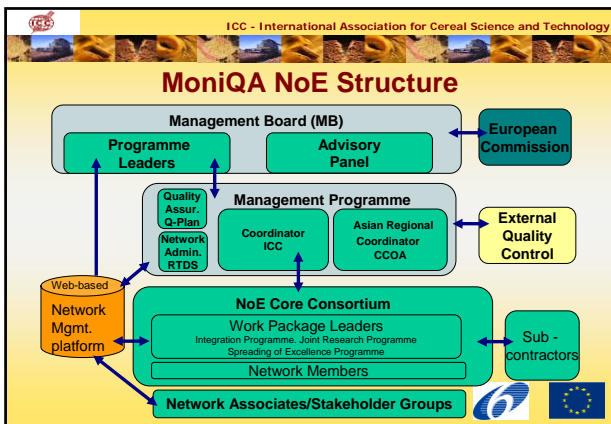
ICC

ICC - International Association for Cereal Science and Technology

MoniQA NoE Structure

Management Board (MB)

Programme Leaders

Advisory Panel

European Commission

Management Programme

Quality Assur. Q-Plan

Network Admin. RTDS

Coordinator ICC

Asian Regional Coordinator CCOA

External Quality Control

Web-based

Network Mgmt. platform

NoE Core Consortium

Work Package Leaders

Integration Programme. Joint Research Programme

Spreading of Excellence Programme

Network Members

Sub - contractors

Network Associates/Stakeholder Groups

6